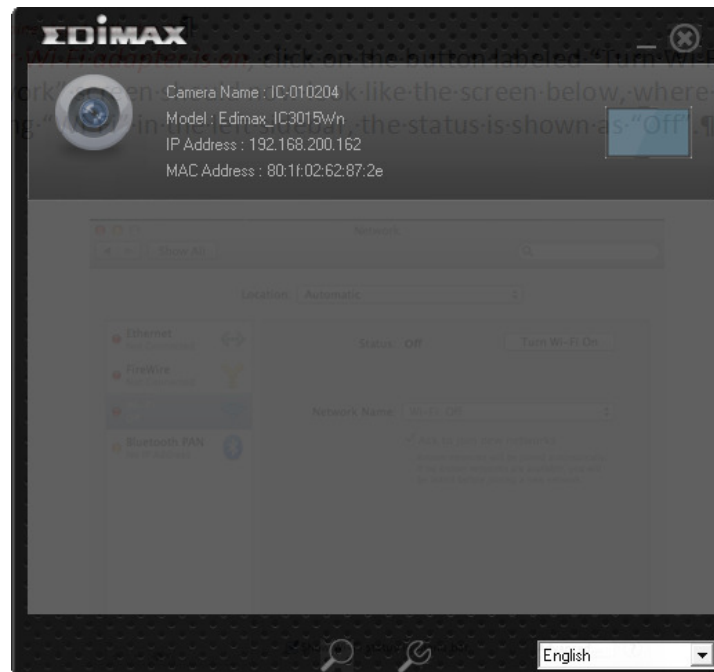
EDIMAX

Camera Name : IC-010204
Model : Edimax_IC3015Wn
IP Address : 192.168.200.162
MAC Address : 80:1f:02:62:87:2e

Wi-Fi adapter is on, click on the button labeled "Turn Wi-Fi
ork" screen should look like the screen below, where
ng "Wi-Fi" in the left sidebar, the status is shown as "Off".¶

Network
Show All
Location: Automatic
Ethernet
FireWire
Bluetooth PAN
Status: Off
Turn Wi-Fi On
Network Name: Wi-Fi: Off

English